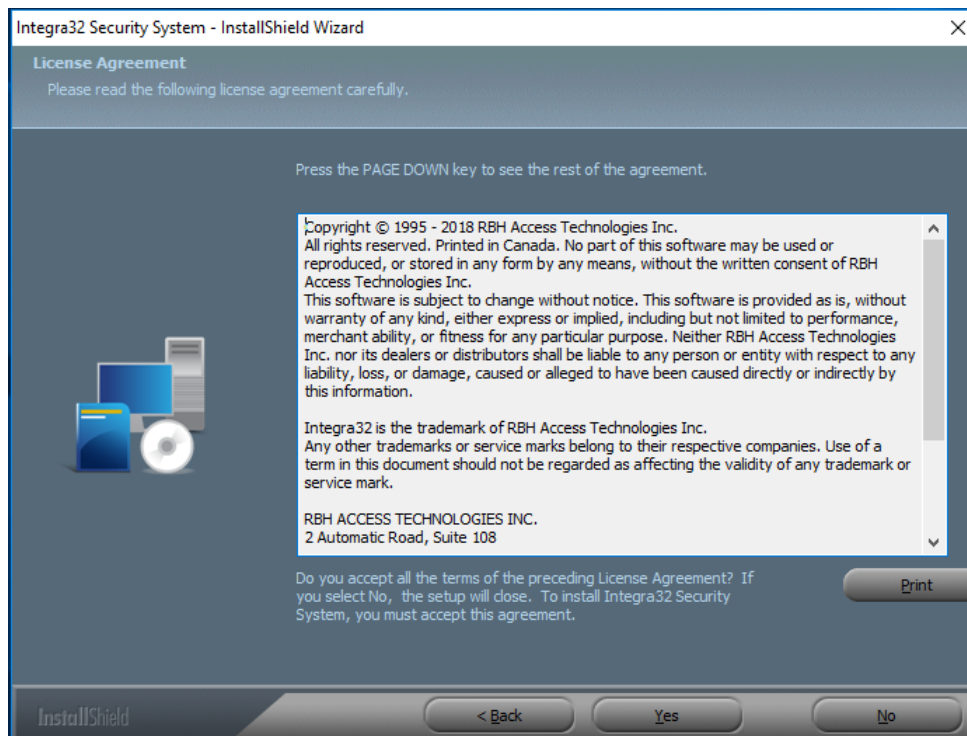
Integra32 Security System - InstallShield Wizard

License Agreement
Please read the following license agreement carefully.

Press the PAGE DOWN key to see the rest of the agreement.

Copyright © 1995 - 2018 RBH Access Technologies Inc.
All rights reserved. Printed in Canada. No part of this software may be used or reproduced, or stored in any form by any means, without the written consent of RBH Access Technologies Inc.
This software is subject to change without notice. This software is provided as is, without warranty of any kind, either express or implied, including but not limited to performance, merchant ability, or fitness for any particular purpose. Neither RBH Access Technologies Inc. nor its dealers or distributors shall be liable to any person or entity with respect to any liability, loss, or damage, caused or alleged to have been caused directly or indirectly by this information.

Integra32 is the trademark of RBH Access Technologies Inc.
Any other trademarks or service marks belong to their respective companies. Use of a term in this document should not be regarded as affecting the validity of any trademark or service mark.

RBH ACCESS TECHNOLOGIES INC.
2 Automatic Road, Suite 108

Do you accept all the terms of the preceding License Agreement? If you select No, the setup will close. To install Integra32 Security System, you must accept this agreement.

Print

InstallShield

< Back

Yes

No